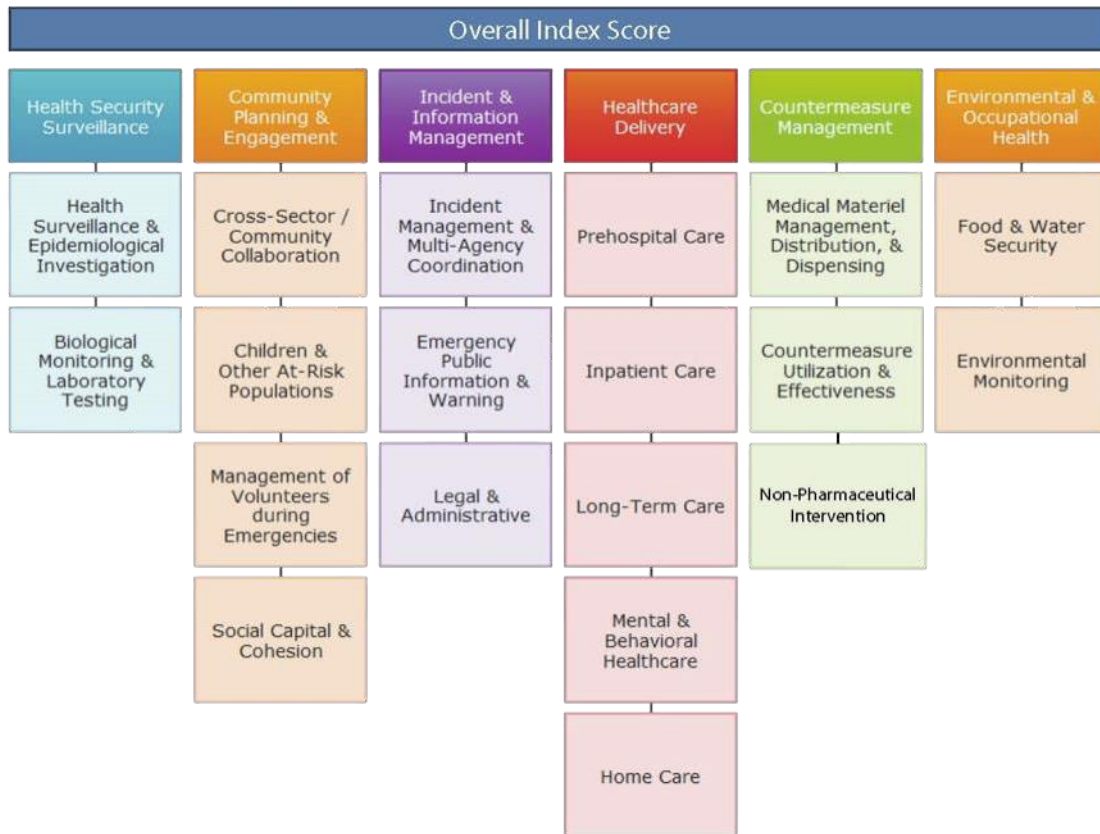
Overall Index Score

Health Security Surveillance

Health Surveillance & Epidemiological Investigation

Biological Monitoring & Laboratory Testing

Community Planning & Engagement

Cross-Sector / Community Collaboration

Children & Other At-Risk Populations

Management of Volunteers during Emergencies

Social Capital & Cohesion

Incident & Information Management

Incident Management & Multi-Agency Coordination

Emergency Public Information & Warning

Legal & Administrative

Healthcare Delivery

Prehospital Care

Inpatient Care

Long-Term Care

Mental & Behavioral Healthcare

Home Care

Countermeasure Management

Medical Materiel Management, Distribution, & Dispensing

Countermeasure Utilization & Effectiveness

Non-Pharmaceutical Intervention

Environmental & Occupational Health

Food & Water Security

Environmental Monitoring